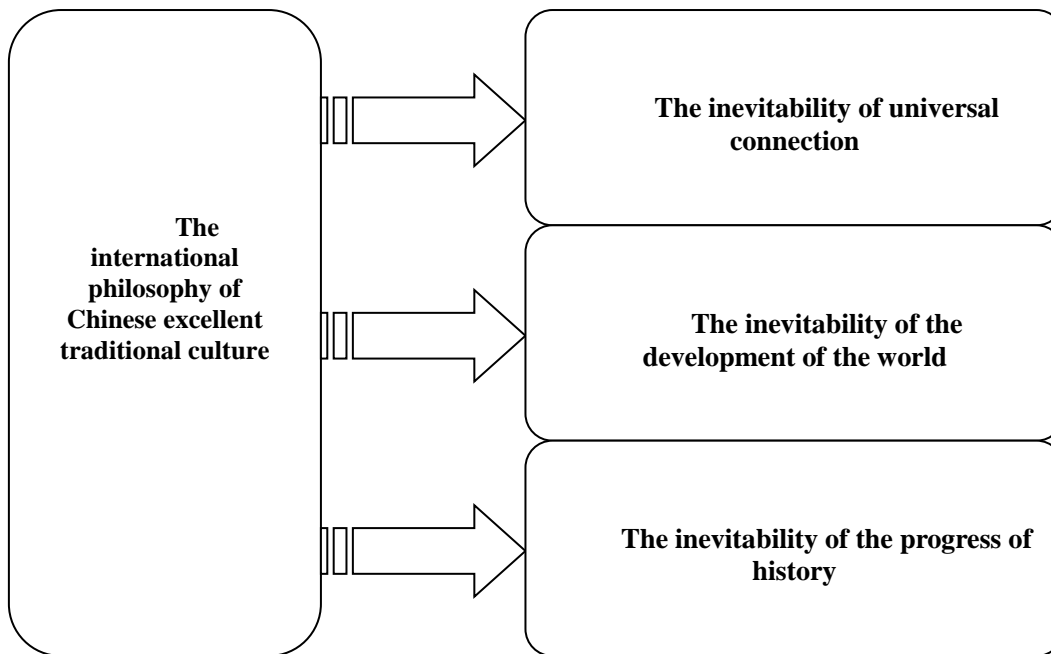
The international philosophy of Chinese excellent traditional culture

The inevitability of universal connection

The inevitability of the development of the world

The inevitability of the progress of history